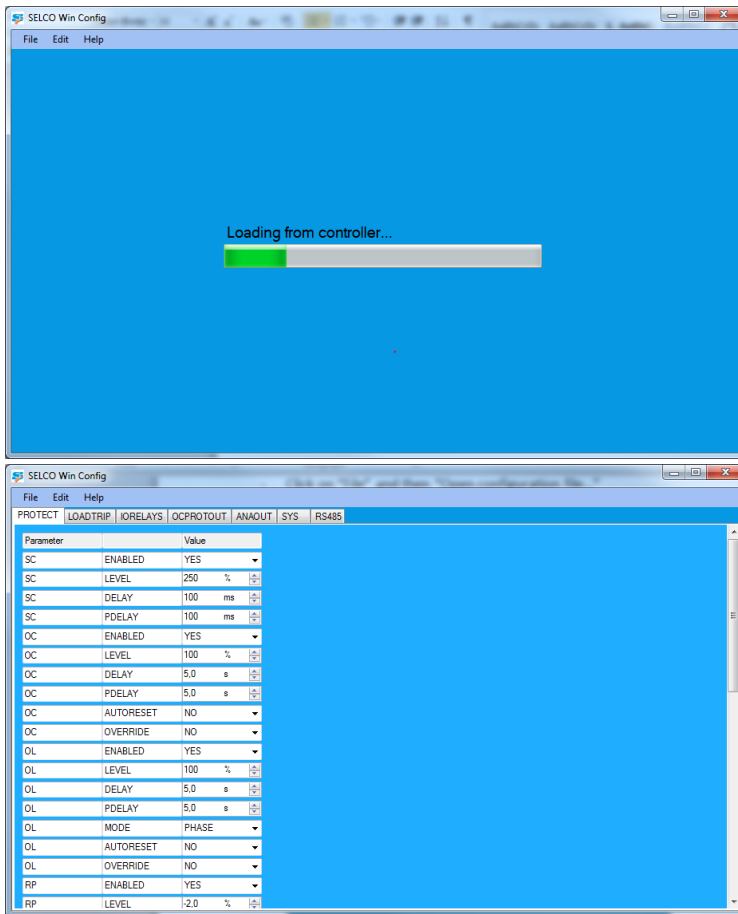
SELCO Win Config

File Edit Help

Loading from controller...

SELCO Win Config

File Edit Help

PROTECT LOADTRIP IORELAYS OCPROTOUT ANAOUT SYS RS485

| Parameter | | Value |
|---|---|---|
| SC | ENABLED | YES |
| SC | LEVEL | 250 % |
| SC | DELAY | 100 ms |
| SC | PDELAY | 100 ms |
| OC | ENABLED | YES |
| OC | LEVEL | 100 % |
| OC | DELAY | 5,0 s |
| OC | PDELAY | 5,0 s |
| OC | AUTORESET | NO |
| OC | OVERRIDE | NO |
| OL | ENABLED | YES |
| OL | LEVEL | 100 % |
| OL | DELAY | 5,0 s |
| OL | PDELAY | 5,0 s |
| OL | MODE | PHASE |
| OL | AUTORESET | NO |
| OL | OVERRIDE | NO |
| RP | ENABLED | YES |
| RP | LEVEL | -2,0 % |